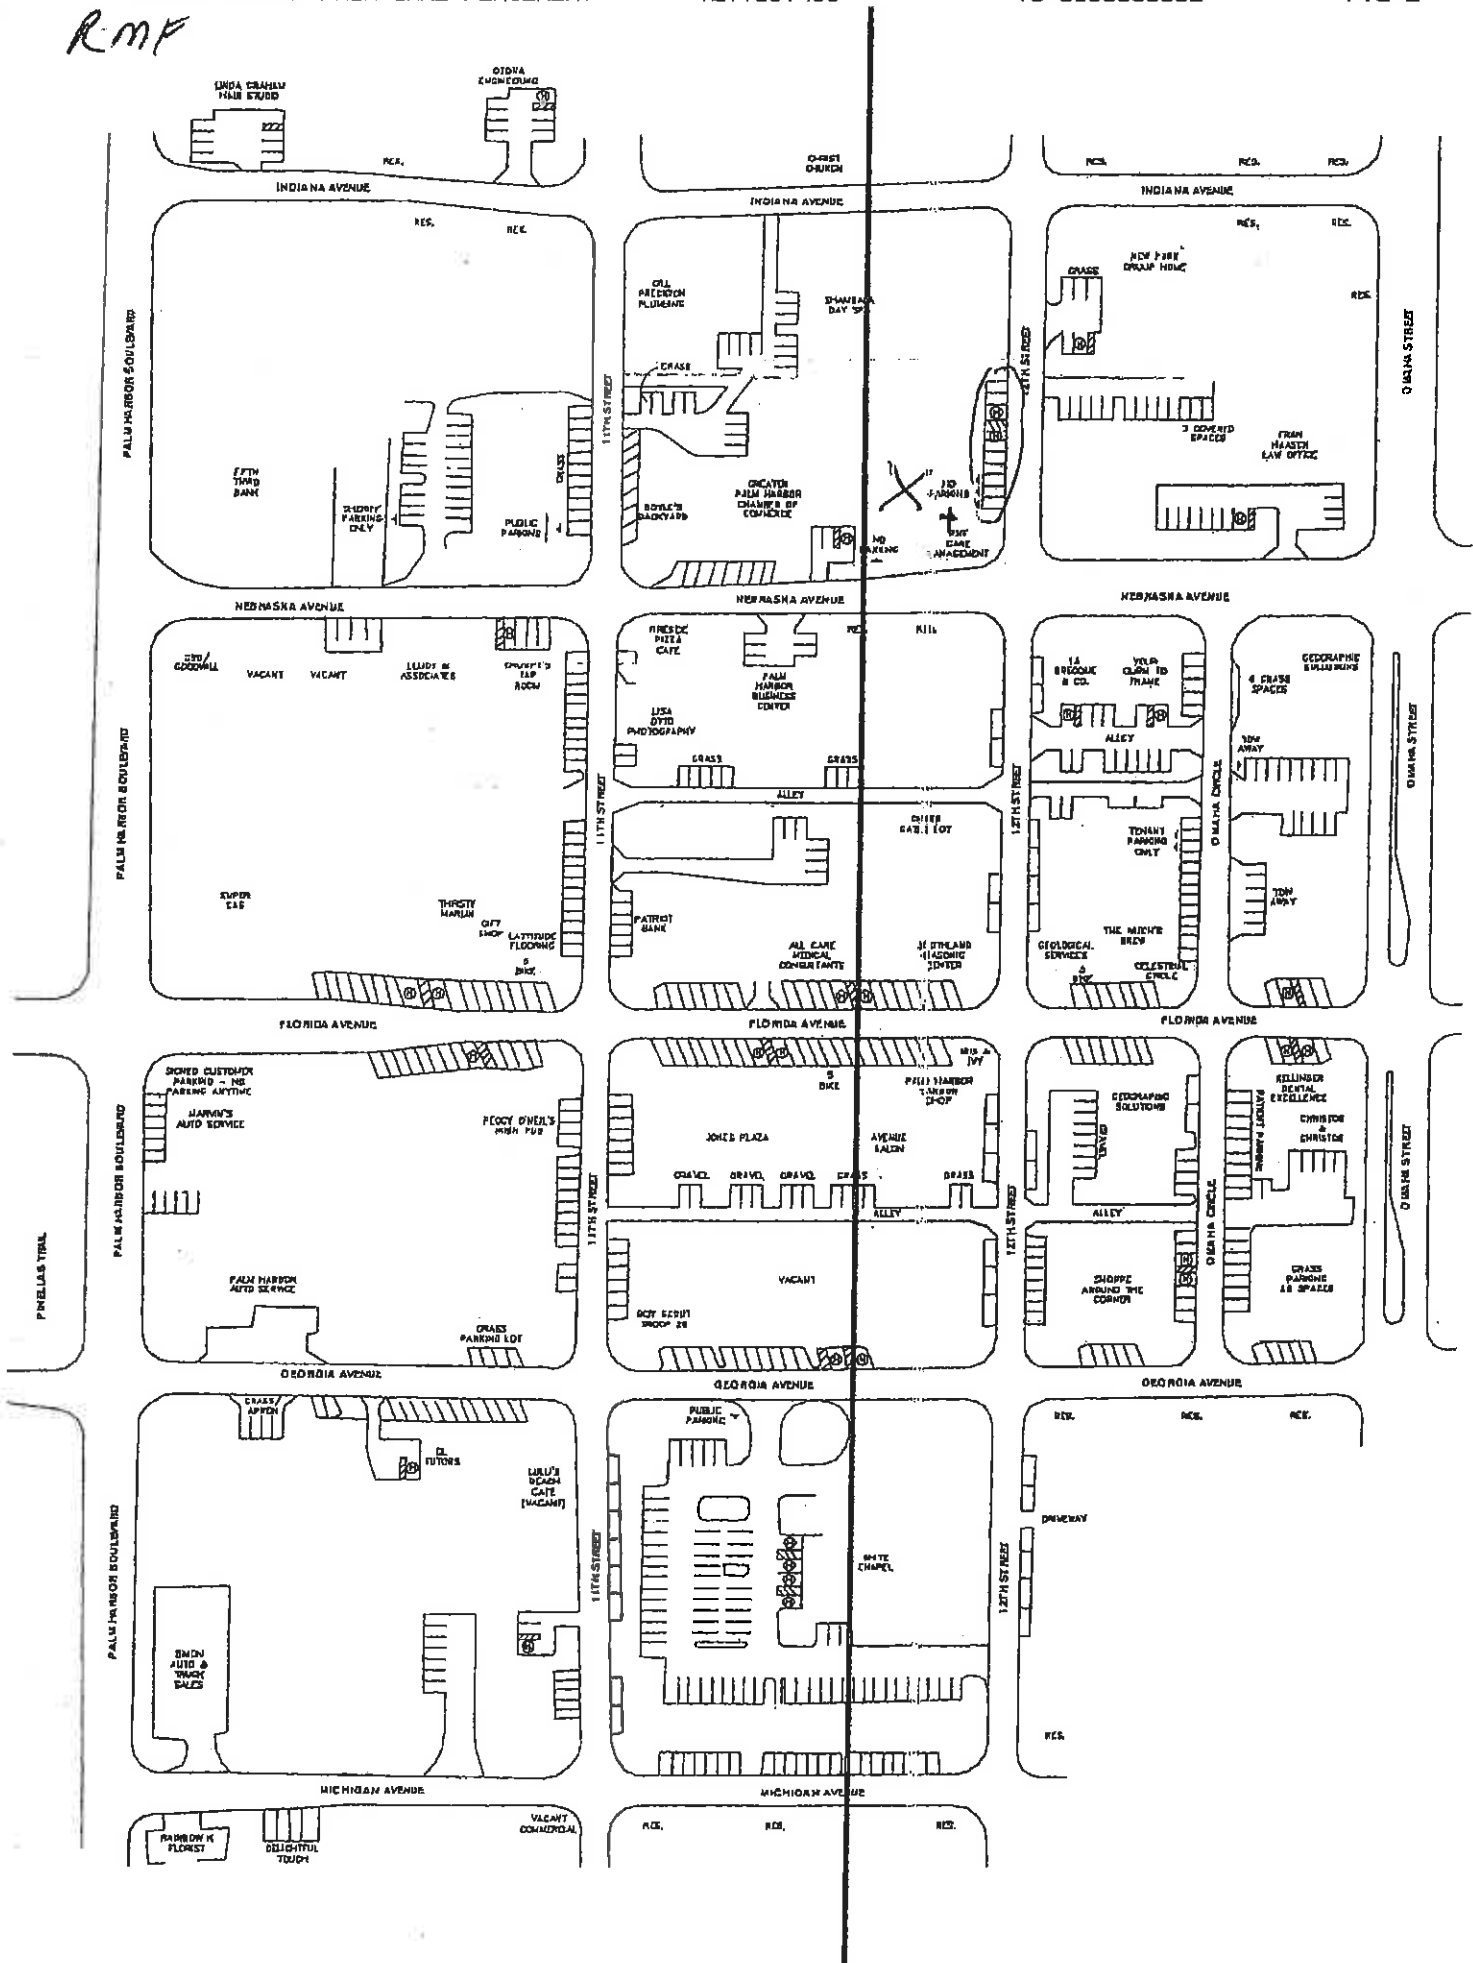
RMF

LINDA GRAHAM HAIR STUDIO
OTOWA ENGINEERING
RES.
CHRIST CHURCH
RES.
RES.
RES.
INDIANA AVENUE
INDIANA AVENUE
INDIANA AVENUE
RES.
RES.
RES.
RES.
NEW PARK DREAM HOME
GRASS
RES.
GILL PRECISION PLUMBING
SHAMBALA DAY SPA
GRASS
PALM HARBOR BOULEVARD
11TH STREET
12TH STREET
OMAHA STREET
GRASS
FIFTH THIRD BANK
SHERIFF PARKING ONLY
PUBLIC PARKING
BOYLE'S BACKYARD
GREATER PALM HARBOR CHAMBER OF COMMERCE
NO PARKING
NO PARKING
2 COVERED SPACES
FRAN HAASCH LAW OFFICE
NEBRASKA AVENUE
NEBRASKA AVENUE
NEBRASKA AVENUE
GREENFIELD PIZZA CAFE
RES.
KIT.
LA BRECQUE & CO.
YOUR CLAIM TO FRAME
GEOGRAPHIC SOLUTIONS
4 GRASS SPACES
GOODWILL
VACANT
VACANT
LLOYD & ASSOCIATES
SNOOPY'S TAP ROOM
PALM HARBOR BUSINESS CENTER
LISA OTTO PHOTOGRAPHY
GRASS
GRASS
ALLEY
ALLEY
TOW AWAY
OMAHA CIRCLE
OMAHA STREET
PALM HARBOR BOULEVARD
11TH STREET
12TH STREET
OTHER GRASS LOT
TENANT PARKING ONLY
SUPER CAB
THIRSTY MARLIN
GIFT SHOP
LATTITUDE FLOORING
5 BIKE
PATRIOT BANK
ALL CARE MEDICAL CONSULTANTS
SCOTLAND MASONIC CENTER
GEOLOGICAL SERVICES
THE MICHE'S BREW
CELESTIAL CIRCLE
6 BIKE
TOW AWAY
FLORIDA AVENUE
FLORIDA AVENUE
FLORIDA AVENUE
SIGNED CUSTOMER PARKING – NO PARKING ANYTIME
MARVIN'S AUTO SERVICE
PEGGY O'NEIL'S IRISH PUB
5 BIKE
MIX & IVY
PALM HARBOR TATTOO SHOP
GEOGRAPHIC SOLUTIONS
KELLINGER DENTAL EXCELLENCE
CHRISTOE & CHRISTOE
PATIENT PARKING
JONES PLAZA
AVENUE SALON
GRAVEL
GRAVEL
GRAVEL
GRASS
GRASS
ALLEY
ALLEY
PALM HARBOR BOULEVARD
PINELLAS TRAIL
11TH STREET
12TH STREET
OMAHA CIRCLE
OMAHA STREET
VACANT
PALM HARBOR AUTO SERVICE
BOY SCOUT TROOP 28
SHOPPE AROUND THE CORNER
GRASS PARKING 18 SPACES
GRASS PARKING LOT
GEORGIA AVENUE
GEORGIA AVENUE
GEORGIA AVENUE
GRASS/APRON
PUBLIC PARKING
RES.
RES.
RES.
CL TUTORS
LULU'S BEACH CAFE (VACANT)
DRIVEWAY
PALM HARBOR BOULEVARD
11TH STREET
WHITE CHAPEL
12TH STREET
SIMON AUTO & TRUCK SALES
RES.
MICHIGAN AVENUE
MICHIGAN AVENUE
RAINBOW K FLORIST
DELIGHTFUL TOUCH
VACANT COMMERCIAL
RES.
RES.
RES.